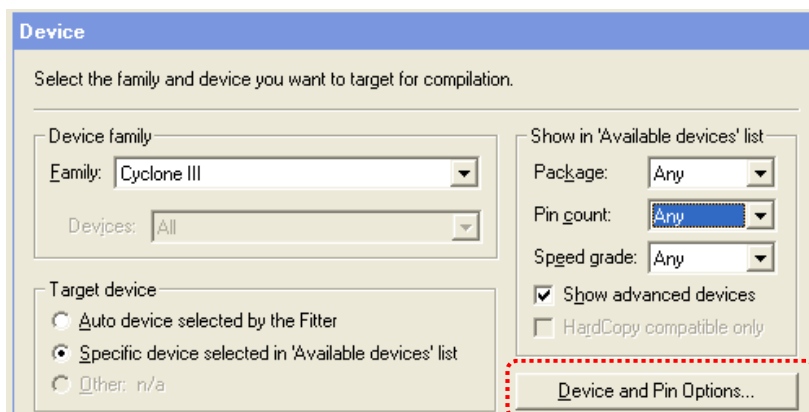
Device

Select the family and device you want to target for compilation.

Device family

Family: Cyclone III

Devices: All

Target device

Auto device selected by the Fitter

Specific device selected in 'Available devices' list

Other: n/a

Show in 'Available devices' list

Package: Any

Pin count: Any

Speed grade: Any

Show advanced devices

HardCopy compatible only

Device and Pin Options...